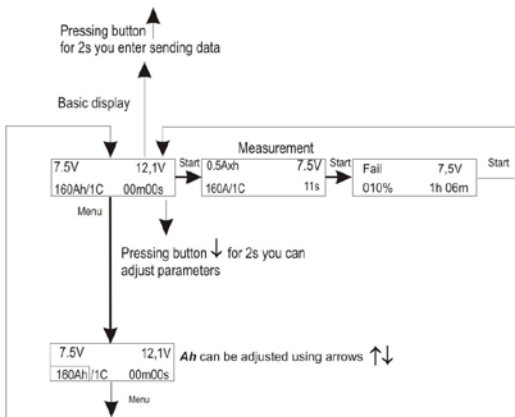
Pressing button for 2s you enter sending data

Basic display

Measurement

7.5V 12,1V
160Ah/1C 00m00s

Start

0.5Axh 7.5V
160A/1C 11s

Start

Fail 7,5V
010% 1h 06m

Start

Menu

Pressing button ↓ for 2s you can adjust parameters

7.5V 12,1V
160Ah/1C 00m00s

*Ah* can be adjusted using arrows ↑↓

Menu